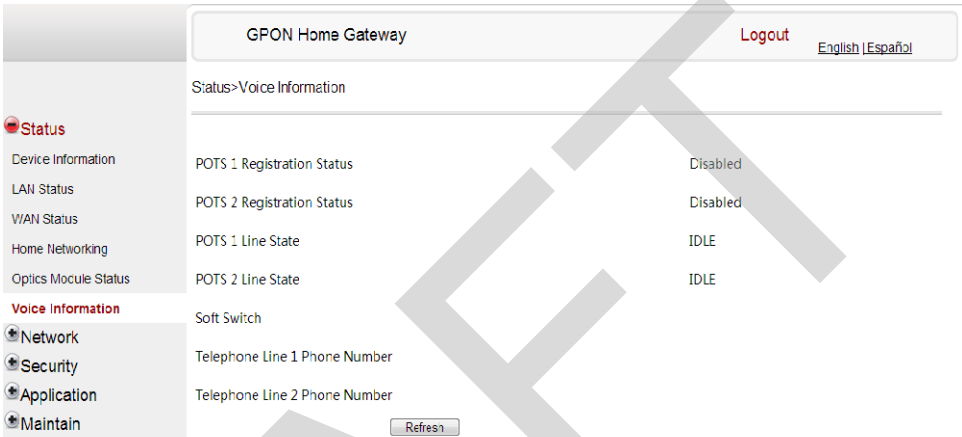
GPON Home Gateway

Logout

English | Español

Status>Voice Information

Status

Device Information

LAN Status

WAN Status

Home Networking

Optics Module Status

Voice Information

Network

Security

Application

Maintain

| | |
|---|---|
| POTS 1 Registration Status | Disabled |
| POTS 2 Registration Status | Disabled |
| POTS 1 Line State | IDLE |
| POTS 2 Line State | IDLE |
| Soft Switch | |
| Telephone Line 1 Phone Number | |
| Telephone Line 2 Phone Number | |

Refresh

FT